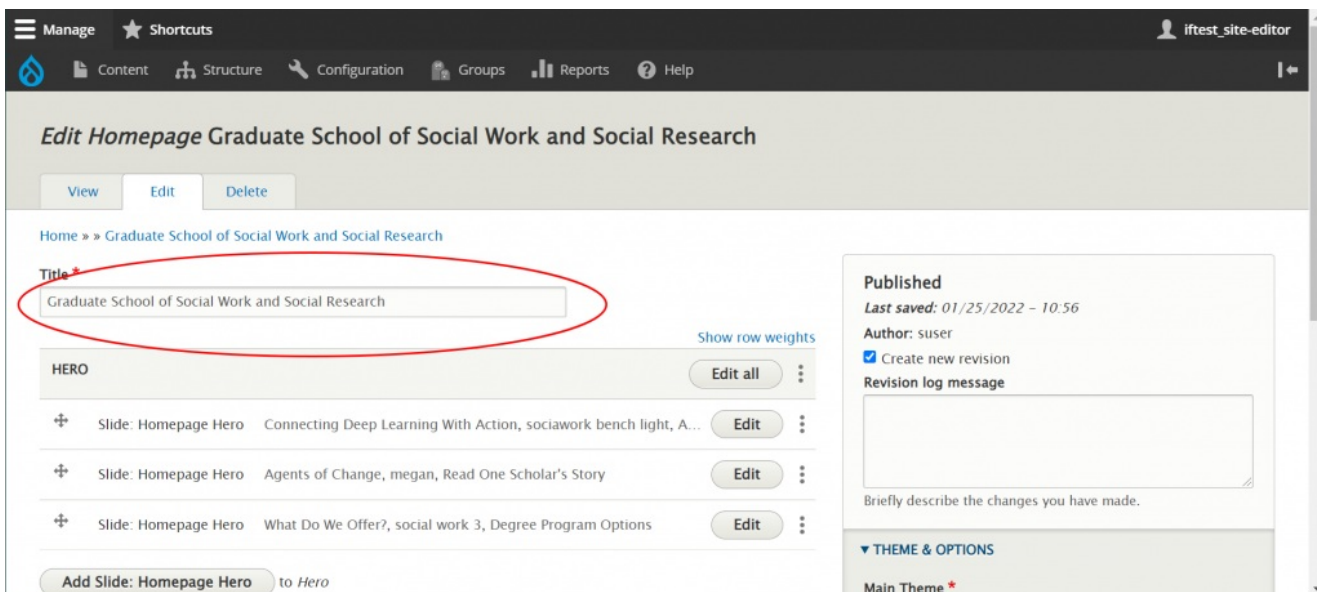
Manage Shortcuts iftest_site-editor

Content Structure Configuration Groups Reports Help

*Edit Homepage* Graduate School of Social Work and Social Research

View Edit Delete

Home » » Graduate School of Social Work and Social Research

Title *

Graduate School of Social Work and Social Research

Show row weights

HERO

Edit all

Slide: Homepage Hero Connecting Deep Learning With Action, sociawork bench light, A... Edit

Slide: Homepage Hero Agents of Change, megan, Read One Scholar's Story Edit

Slide: Homepage Hero What Do We Offer?, social work 3, Degree Program Options Edit

Add Slide: Homepage Hero to *Hero*

Published

*Last saved: 01/25/2022 - 10:56*

Author: suser

Create new revision

Revision log message

Briefly describe the changes you have made.

▼ THEME & OPTIONS

Main Theme *